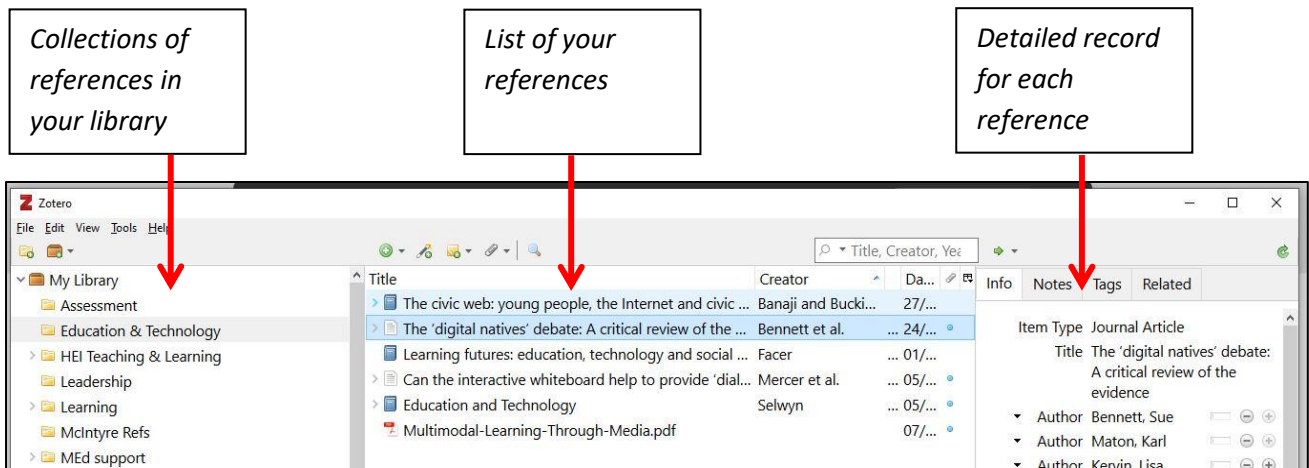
Collections of references in your library

List of your references

Detailed record for each reference

Zotero

File Edit View Tools Help

Title, Creator, Yea

My Library
Assessment
Education & Technology
HEI Teaching & Learning
Leadership
Learning
McIntyre Refs
MEd support

| Title | Creator | Da... |
|---|---|---|
| The civic web: young people, the Internet and civic ... | Banaji and Bucki... | 27/... |
| The 'digital natives' debate: A critical review of the ... | Bennett et al. | ... 24/... |
| Learning futures: education, technology and social ... | Facer | ... 01/... |
| Can the interactive whiteboard help to provide 'dial... | Mercer et al. | ... 05/... |
| Education and Technology | Selwyn | ... 05/... |
| Multimodal-Learning-Through-Media.pdf | | 07/... |

Info Notes Tags Related

Item Type Journal Article
Title The 'digital natives' debate: A critical review of the evidence
Author Bennett, Sue
Author Maton, Karl
Author Kervin, Lisa